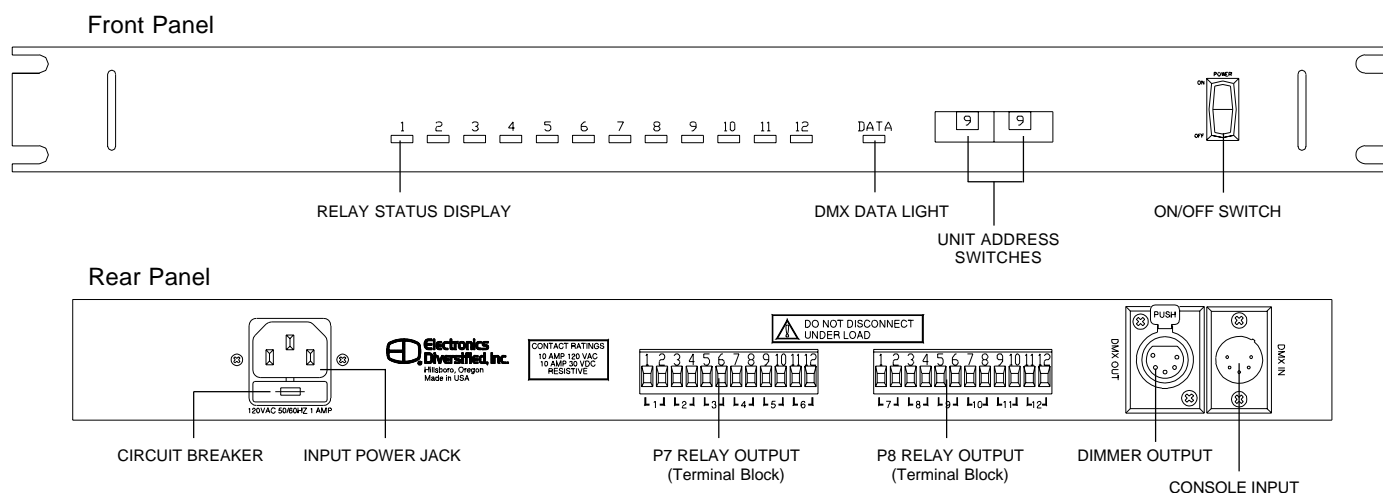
Front Panel

POWER
ON
OFF

1 2 3 4 5 6 7 8 9 10 11 12

DATA

9 9

RELAY STATUS DISPLAY

DMX DATA LIGHT

UNIT ADDRESS SWITCHES

ON/OFF SWITCH

Rear Panel

120VAC 50/60HZ 1 AMP

Electronics Diversified, Inc.
Hillsboro, Oregon
Made in USA

CONTACT RATINGS
10 AMP 120 VAC
10 AMP 30 VDC
RESISTIVE

DO NOT DISCONNECT UNDER LOAD

1 2 3 4 5 6 7 8 9 10 11 12

1 2 3 4 5 6

1 2 3 4 5 6 7 8 9 10 11 12

7 8 9 10 11 12

PUSH

DMX OUT

DMX IN

CIRCUIT BREAKER

INPUT POWER JACK

P7 RELAY OUTPUT
(Terminal Block)

P8 RELAY OUTPUT
(Terminal Block)

DIMMER OUTPUT

CONSOLE INPUT